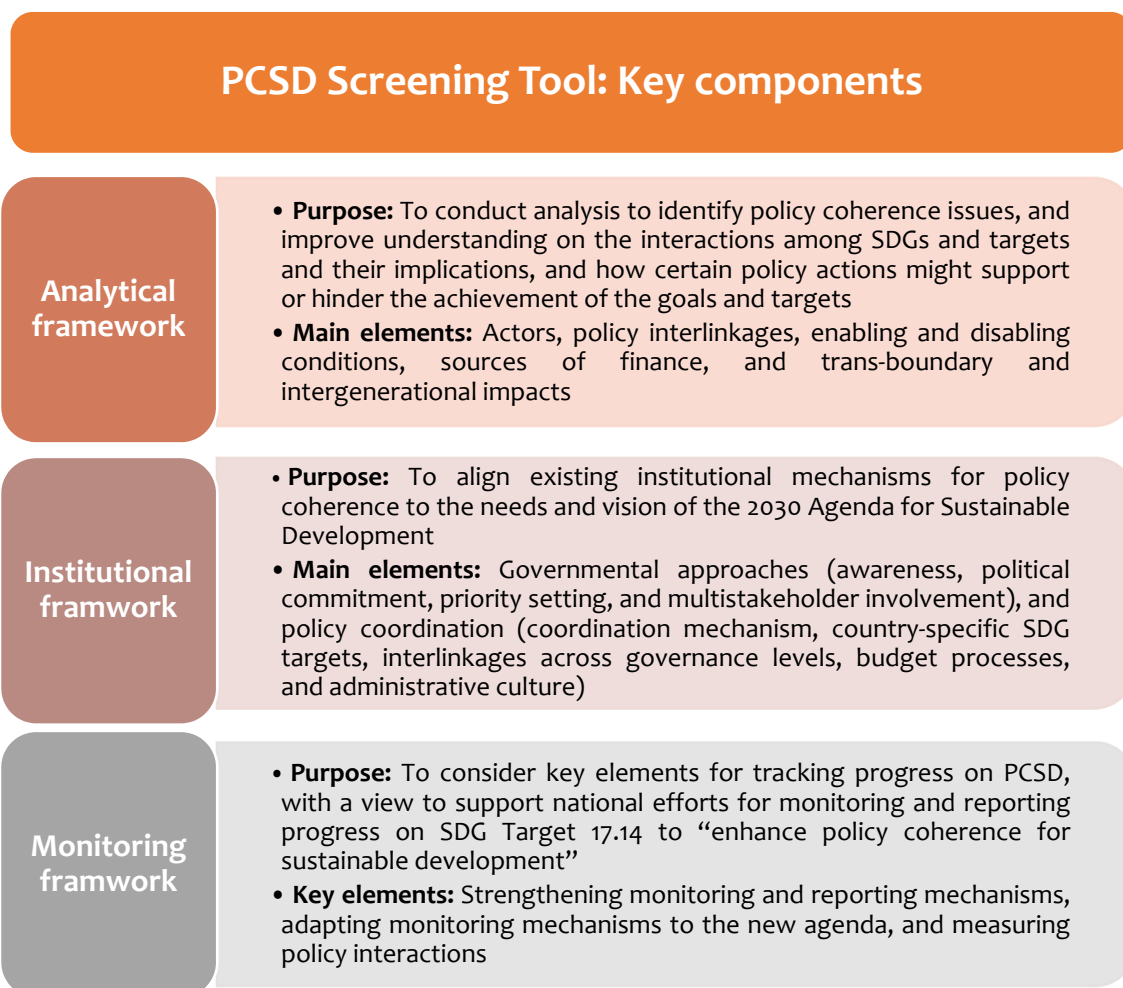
PCSD Screening Tool: Key components

Analytical framework

• Purpose: To conduct analysis to identify policy coherence issues, and improve understanding on the interactions among SDGs and targets and their implications, and how certain policy actions might support or hinder the achievement of the goals and targets

• Main elements: Actors, policy interlinkages, enabling and disabling conditions, sources of finance, and trans-boundary and intergenerational impacts

Institutional framwork

• Purpose: To align existing institutional mechanisms for policy coherence to the needs and vision of the 2030 Agenda for Sustainable Development

• Main elements: Governmental approaches (awareness, political commitment, priority setting, and multistakeholder involvement), and policy coordination (coordination mechanism, country-specific SDG targets, interlinkages across governance levels, budget processes, and administrative culture)

Monitoring framwork

• Purpose: To consider key elements for tracking progress on PCSD, with a view to support national efforts for monitoring and reporting progress on SDG Target 17.14 to "enhance policy coherence for sustainable development"

• Key elements: Strengthening monitoring and reporting mechanisms, adapting monitoring mechanisms to the new agenda, and measuring policy interactions